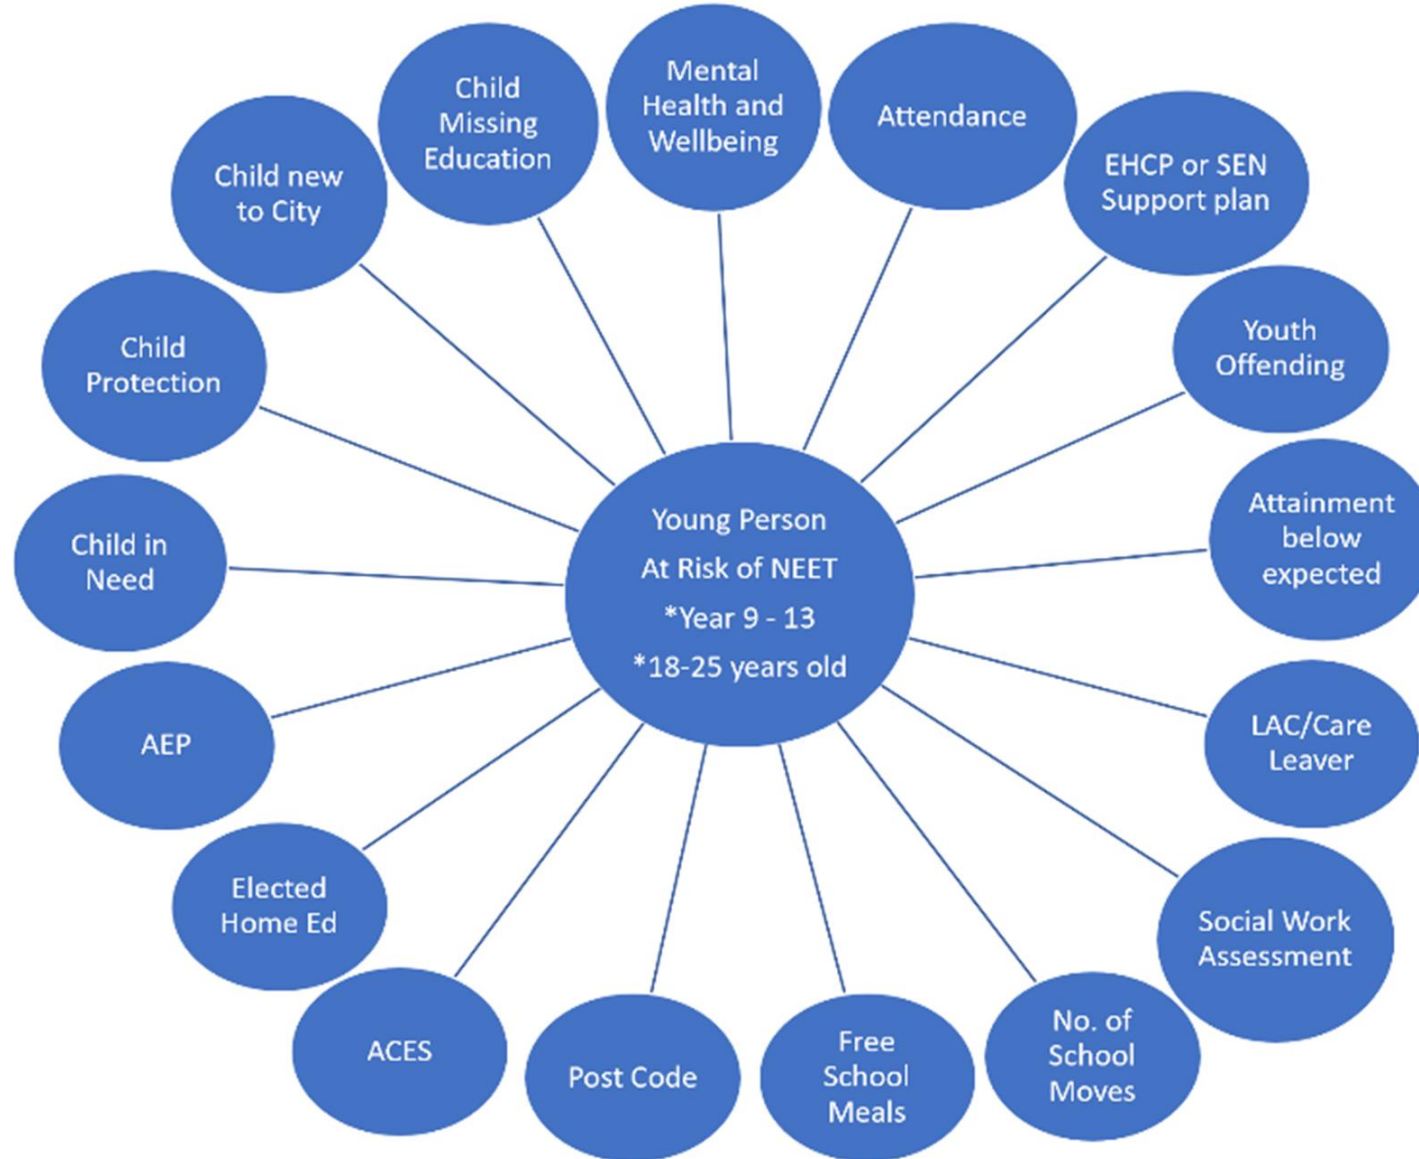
Young Person
At Risk of NEET
*Year 9 - 13
*18-25 years old

Mental Health and Wellbeing

Attendance

EHCP or SEN Support plan

Youth Offending

Attainment below expected

LAC/Care Leaver

Social Work Assessment

No. of School Moves

Free School Meals

Post Code

ACES

Elected Home Ed

AEP

Child in Need

Child Protection

Child new to City

Child Missing Education